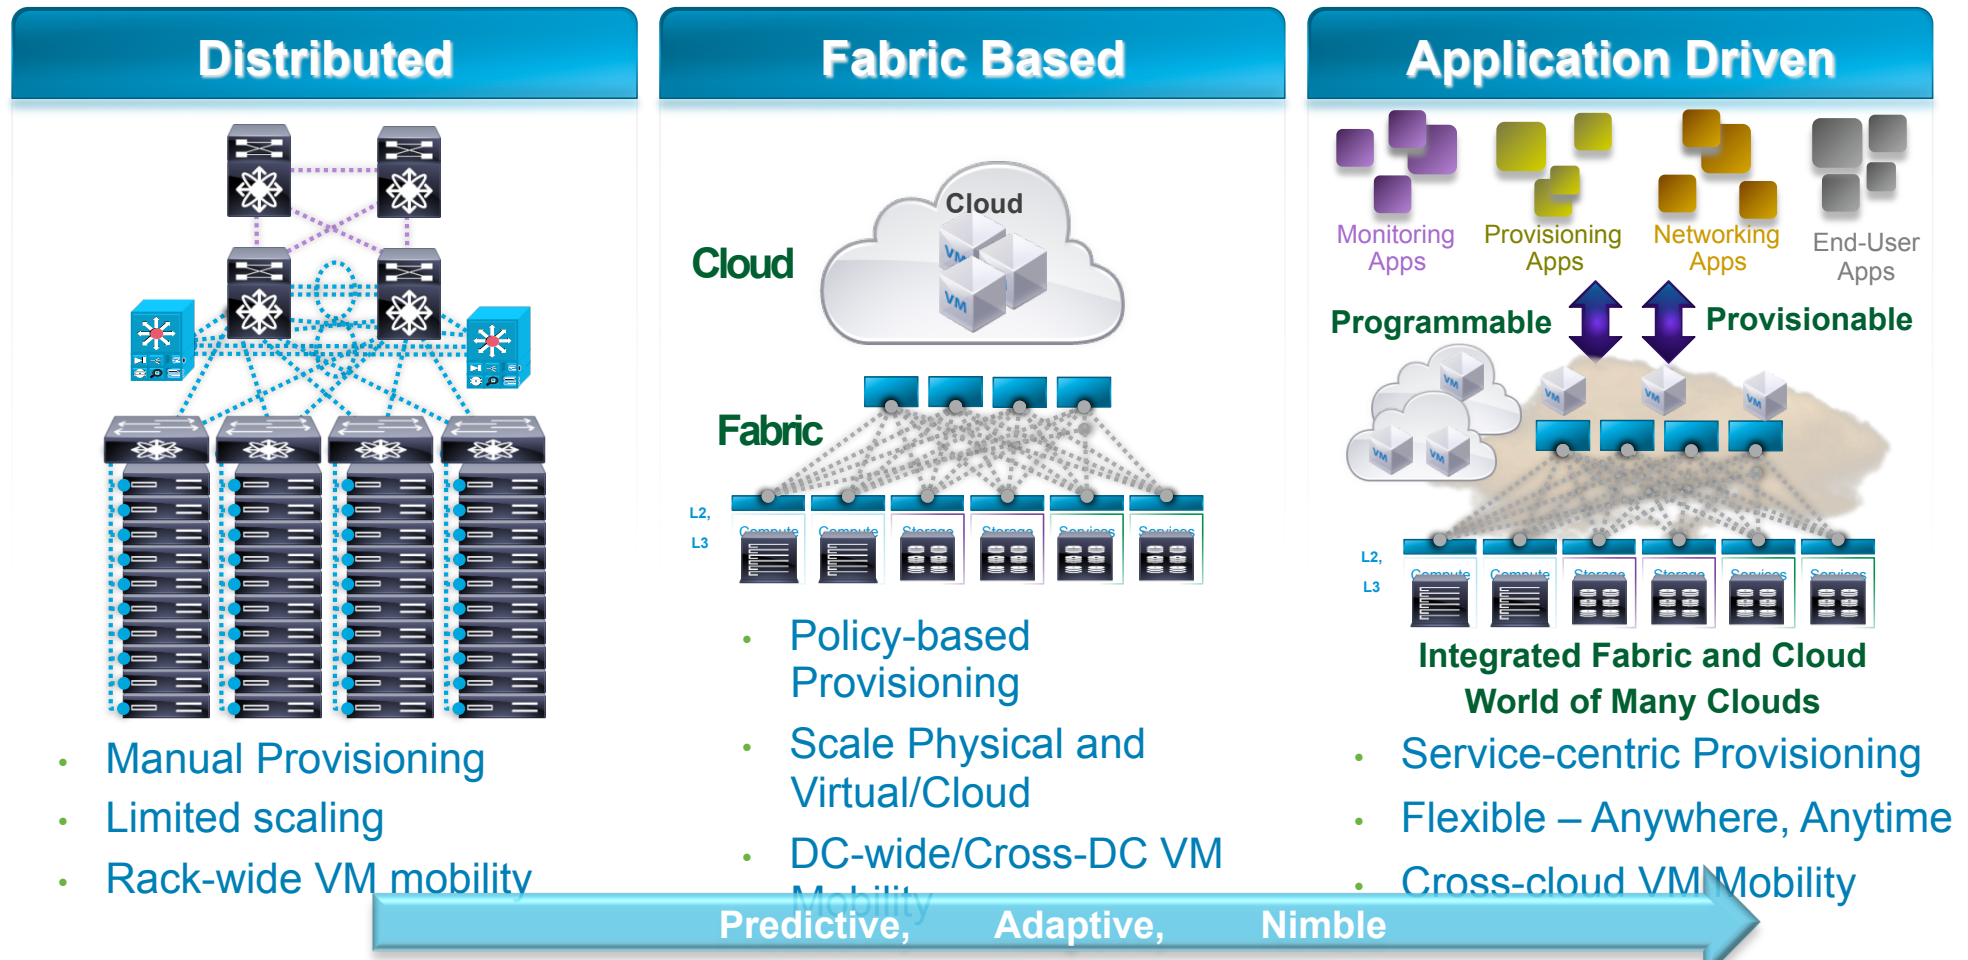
Distributed

Manual Provisioning
Limited scaling
Rack-wide VM mobility

Fabric Based

Cloud
Cloud
VM
VM
Fabric
L2, L3
Compute
Compute
Storage
Storage
Services
Services

Policy-based Provisioning
Scale Physical and Virtual/Cloud
DC-wide/Cross-DC VM Mobility

Application Driven

Monitoring Apps
Provisioning Apps
Networking Apps
End-User Apps
Programmable
Provisionable
VM
L2, L3
Compute
Compute
Storage
Storage
Services
Services
Integrated Fabric and Cloud
World of Many Clouds

Service-centric Provisioning
Flexible – Anywhere, Anytime
Cross-cloud VM Mobility

Predictive, Adaptive, Nimble